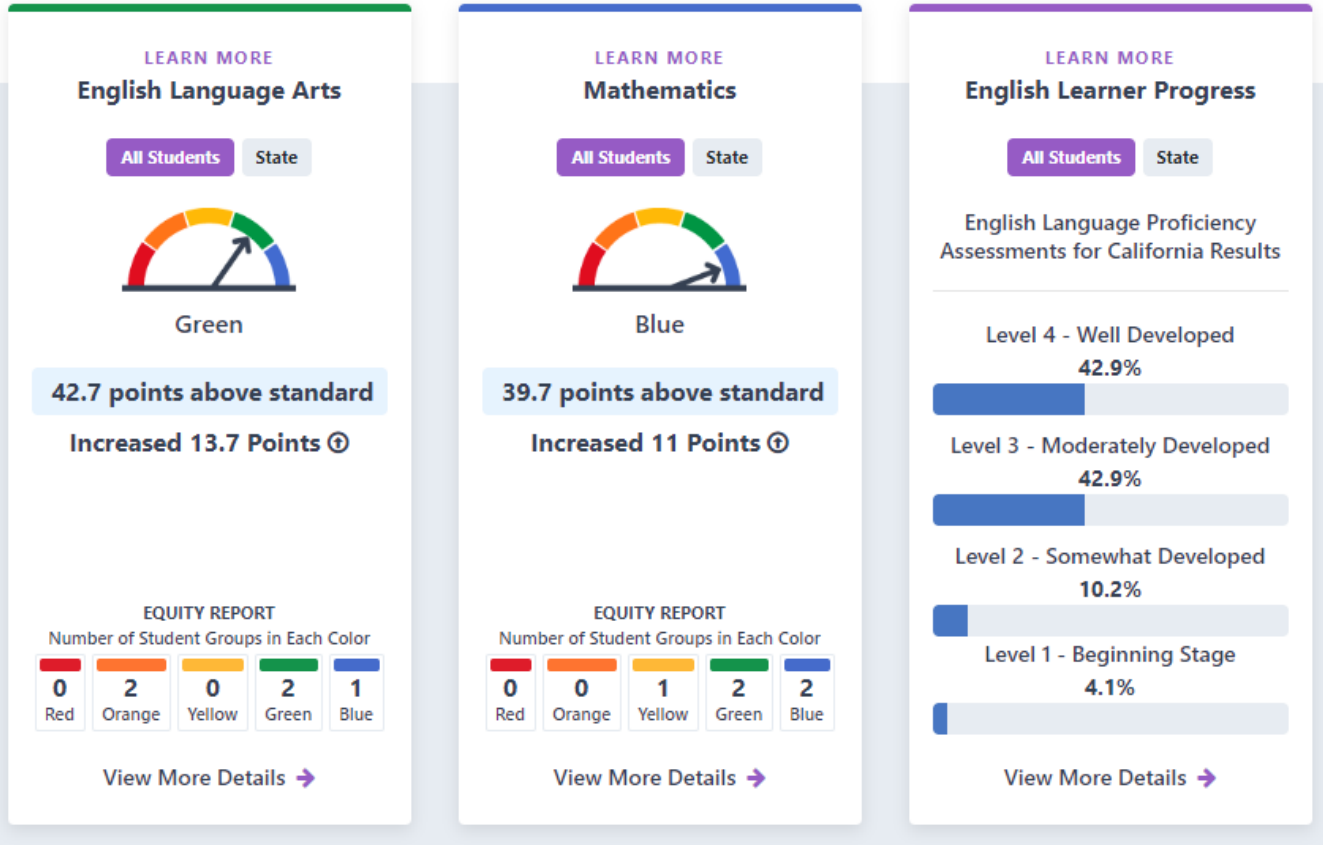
LEARN MORE
English Language Arts

All Students State

Green

42.7 points above standard

Increased 13.7 Points

EQUITY REPORT
Number of Student Groups in Each Color

| 0 | 2 | 0 | 2 | 1 |
|---|---|---|---|---|
| Red | Orange | Yellow | Green | Blue |

View More Details

LEARN MORE
Mathematics

All Students State

Blue

39.7 points above standard

Increased 11 Points

EQUITY REPORT
Number of Student Groups in Each Color

| 0 | 0 | 1 | 2 | 2 |
|---|---|---|---|---|
| Red | Orange | Yellow | Green | Blue |

View More Details

LEARN MORE
English Learner Progress

All Students State

English Language Proficiency Assessments for California Results

Level 4 - Well Developed
42.9%

Level 3 - Moderately Developed
42.9%

Level 2 - Somewhat Developed
10.2%

Level 1 - Beginning Stage
4.1%

View More Details